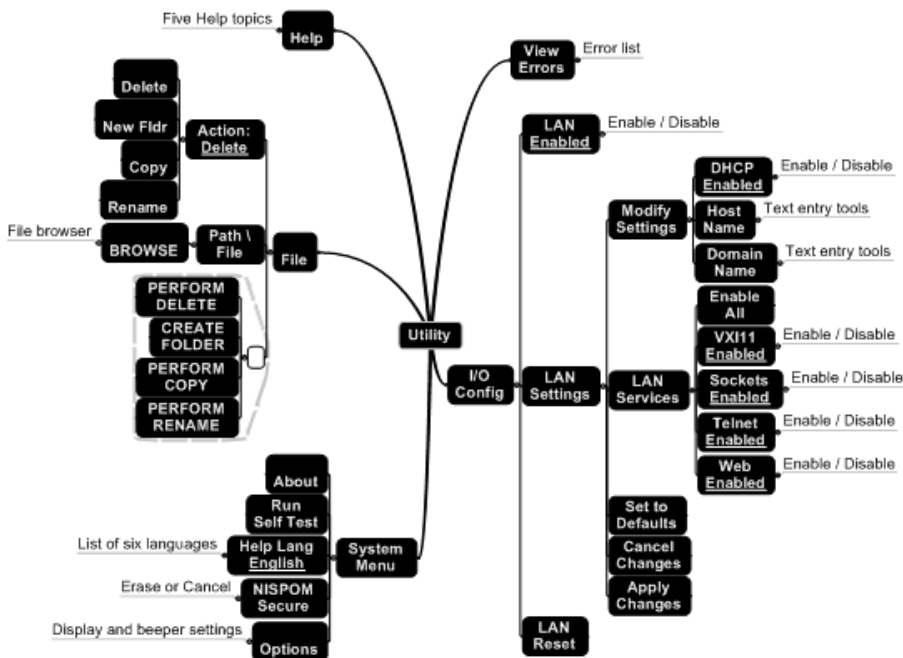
Five Help topics
Help
View Errors
Error list
Delete
New Fldr
Action: Delete
Copy
Rename
File browser
BROWSE
Path \ File
File
LAN Enabled
Enable / Disable
DHCP Enabled
Enable / Disable
Modify Settings
Host Name
Text entry tools
Domain Name
Text entry tools
PERFORM DELETE
CREATE FOLDER
PERFORM COPY
PERFORM RENAME
Utility
I/O Config
LAN Settings
LAN Services
Enable All
VXI11 Enabled
Enable / Disable
Sockets Enabled
Enable / Disable
Telnet Enabled
Enable / Disable
Web Enabled
Enable / Disable
About
Run Self Test
List of six languages
Help Lang English
System Menu
Erase or Cancel
NISPOM Secure
Display and beeper settings
Options
Set to Defaults
Cancel Changes
Apply Changes
LAN Reset